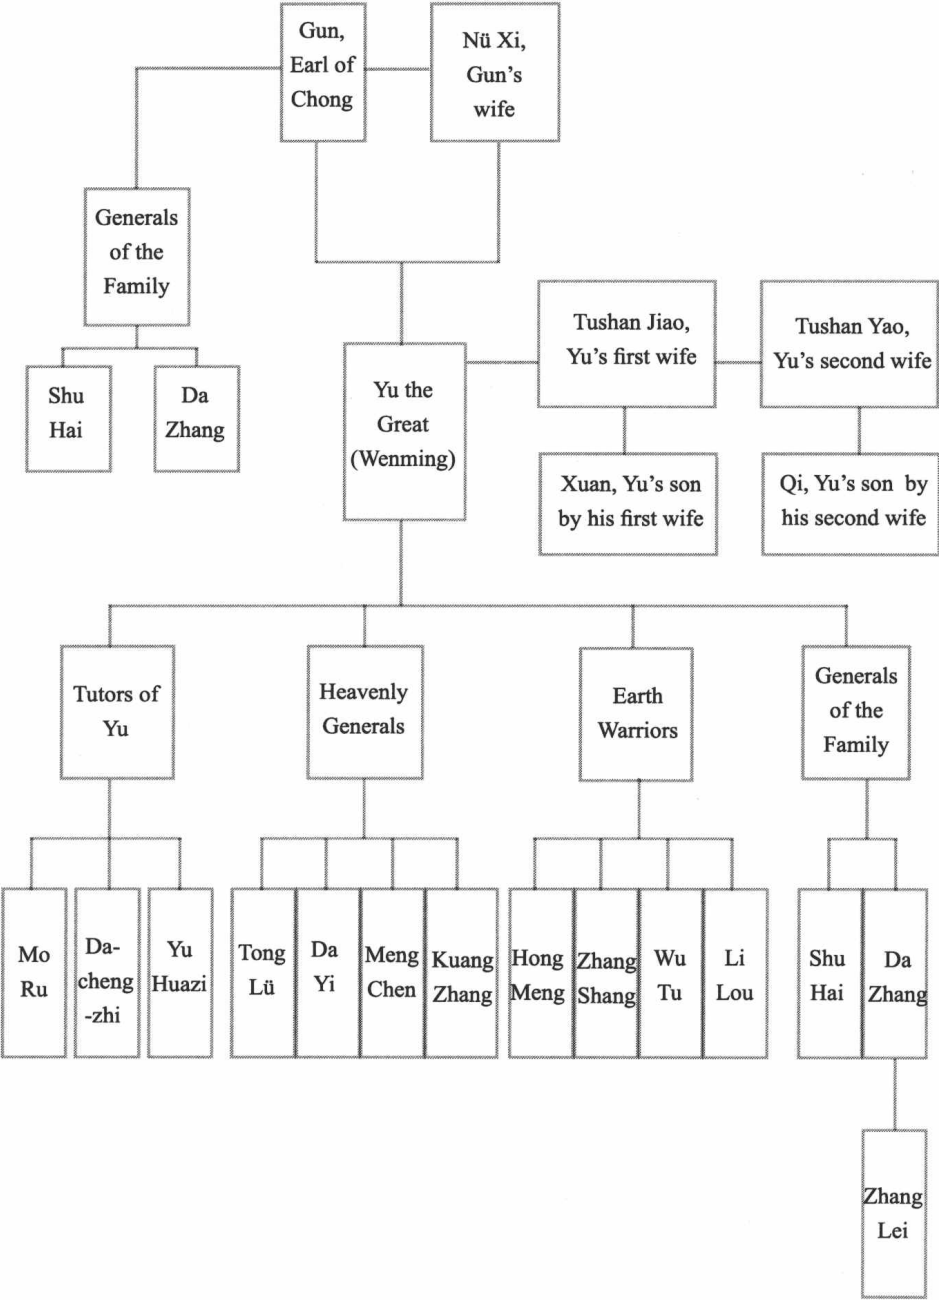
Gun, Earl of Chong

Nü Xi, Gun's wife

Generals of the Family

Shu Hai

Da Zhang

Yu the Great (Wenming)

Tushan Jiao, Yu's first wife

Tushan Yao, Yu's second wife

Xuan, Yu's son by his first wife

Qi, Yu's son by his second wife

Tutors of Yu

Heavenly Generals

Earth Warriors

Generals of the Family

Mo Ru

Da-cheng-zhi

Yu Huazi

Tong Lü

Da Yi

Meng Chen

Kuang Zhang

Hong Meng

Zhang Shang

Wu Tu

Li Lou

Shu Hai

Da Zhang

Zhang Lei